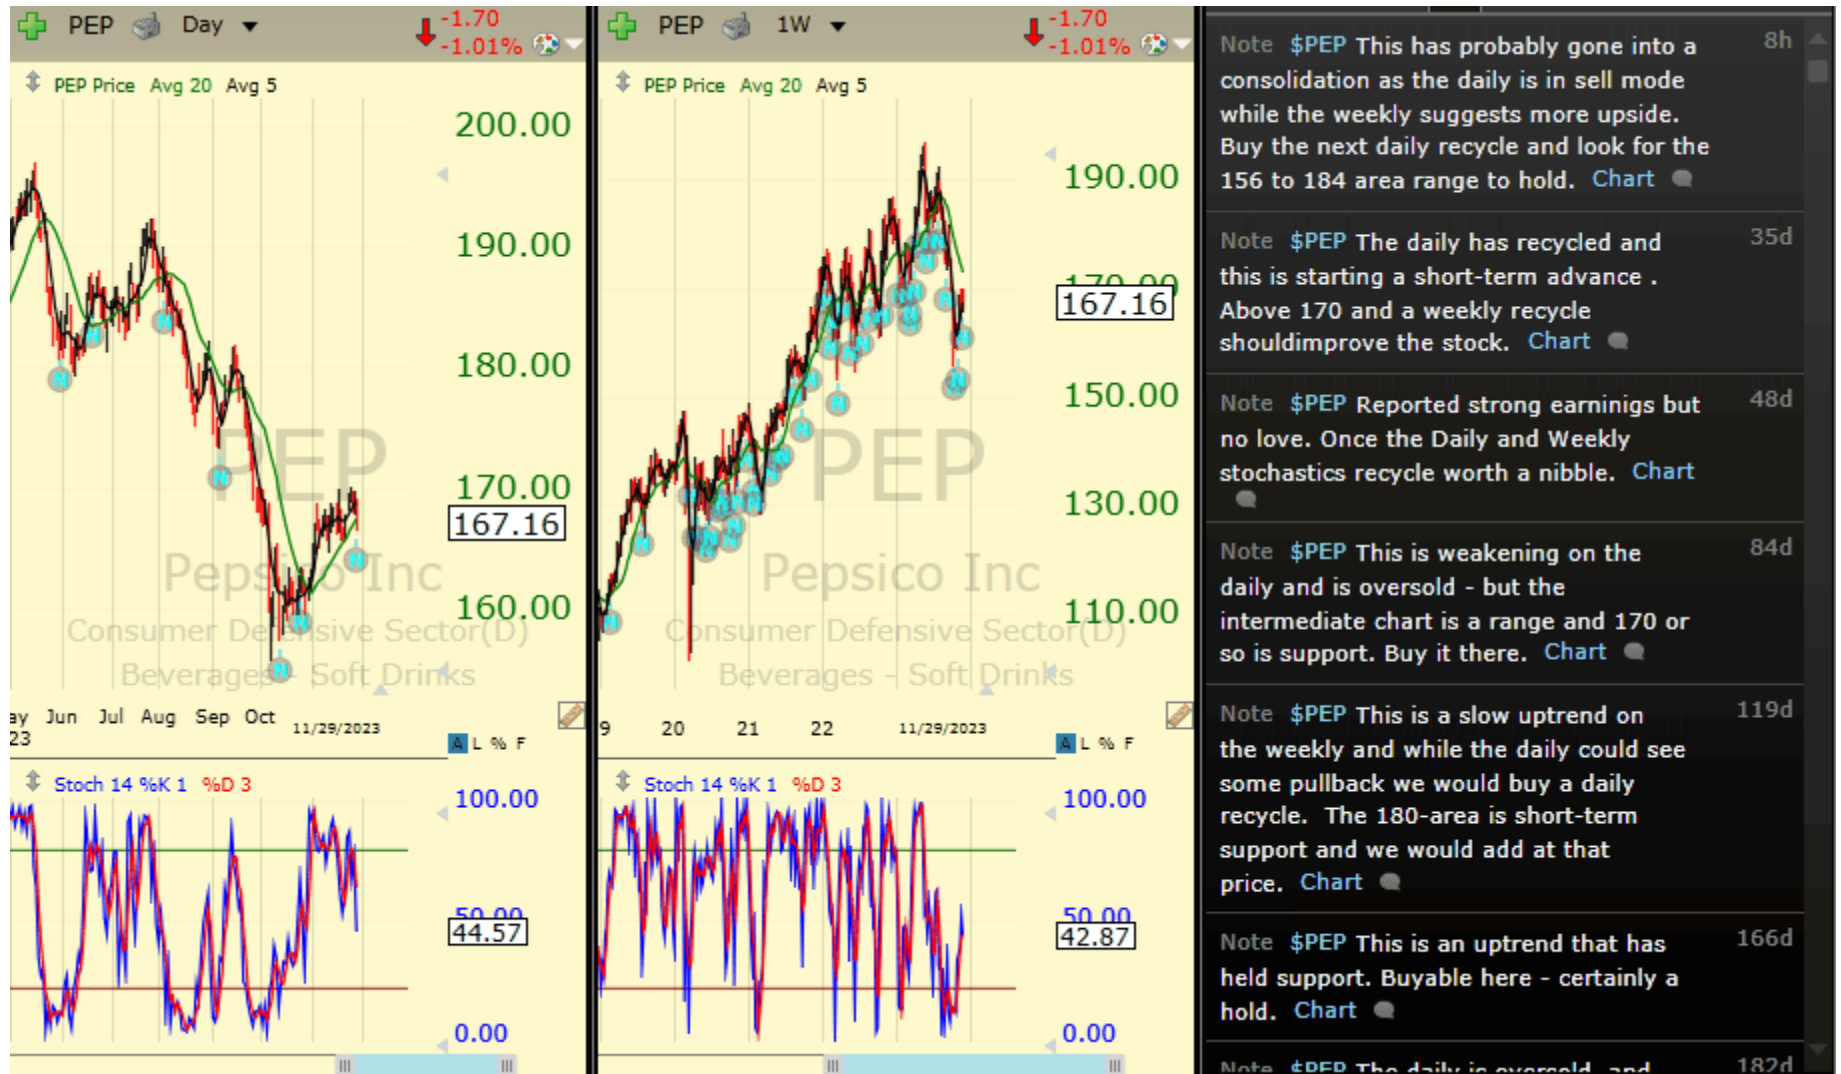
PEP Day -1.70 -1.01%

PEP Price Avg 20 Avg 5

200.00
190.00
180.00
170.00
167.16
160.00

PEP
Pepsico Inc
Consumer Defensive Sector(D)
Beverages - Soft Drinks

ay Jun Jul Aug Sep Oct 11/29/2023
23

A L % F

Stoch 14 %K 1 %D 3

100.00
50.00
44.57
0.00

PEP 1W -1.70 -1.01%

PEP Price Avg 20 Avg 5

190.00
170.00
167.16
150.00
130.00
110.00

PEP
Pepsico Inc
Consumer Defensive Sector(D)
Beverages - Soft Drinks

9 20 21 22 11/29/2023

A L % F

Stoch 14 %K 1 %D 3

100.00
50.00
42.87
0.00

Note $PEP This has probably gone into a consolidation as the daily is in sell mode while the weekly suggests more upside. Buy the next daily recycle and look for the 156 to 184 area range to hold. Chart 8h

Note $PEP The daily has recycled and this is starting a short-term advance . Above 170 and a weekly recycle shouldimprove the stock. Chart 35d

Note $PEP Reported strong earninigs but no love. Once the Daily and Weekly stochastics recycle worth a nibble. Chart 48d

Note $PEP This is weakening on the daily and is oversold - but the intermediate chart is a range and 170 or so is support. Buy it there. Chart 84d

Note $PEP This is a slow uptrend on the weekly and while the daily could see some pullback we would buy a daily recycle. The 180-area is short-term support and we would add at that price. Chart 119d

Note $PEP This is an uptrend that has held support. Buyable here - certainly a hold. Chart 166d

Note $PEP The daily is oversold and 182d